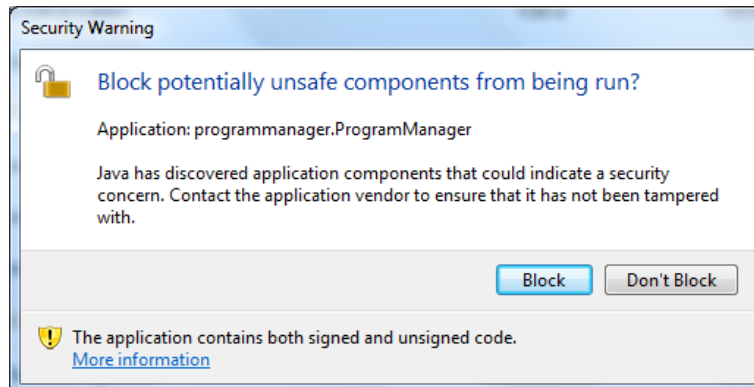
Security Warning

Block potentially unsafe components from being run?

Application: programmanager.ProgramManager

Java has discovered application components that could indicate a security concern. Contact the application vendor to ensure that it has not been tampered with.

Block

Don't Block

The application contains both signed and unsigned code.
More information